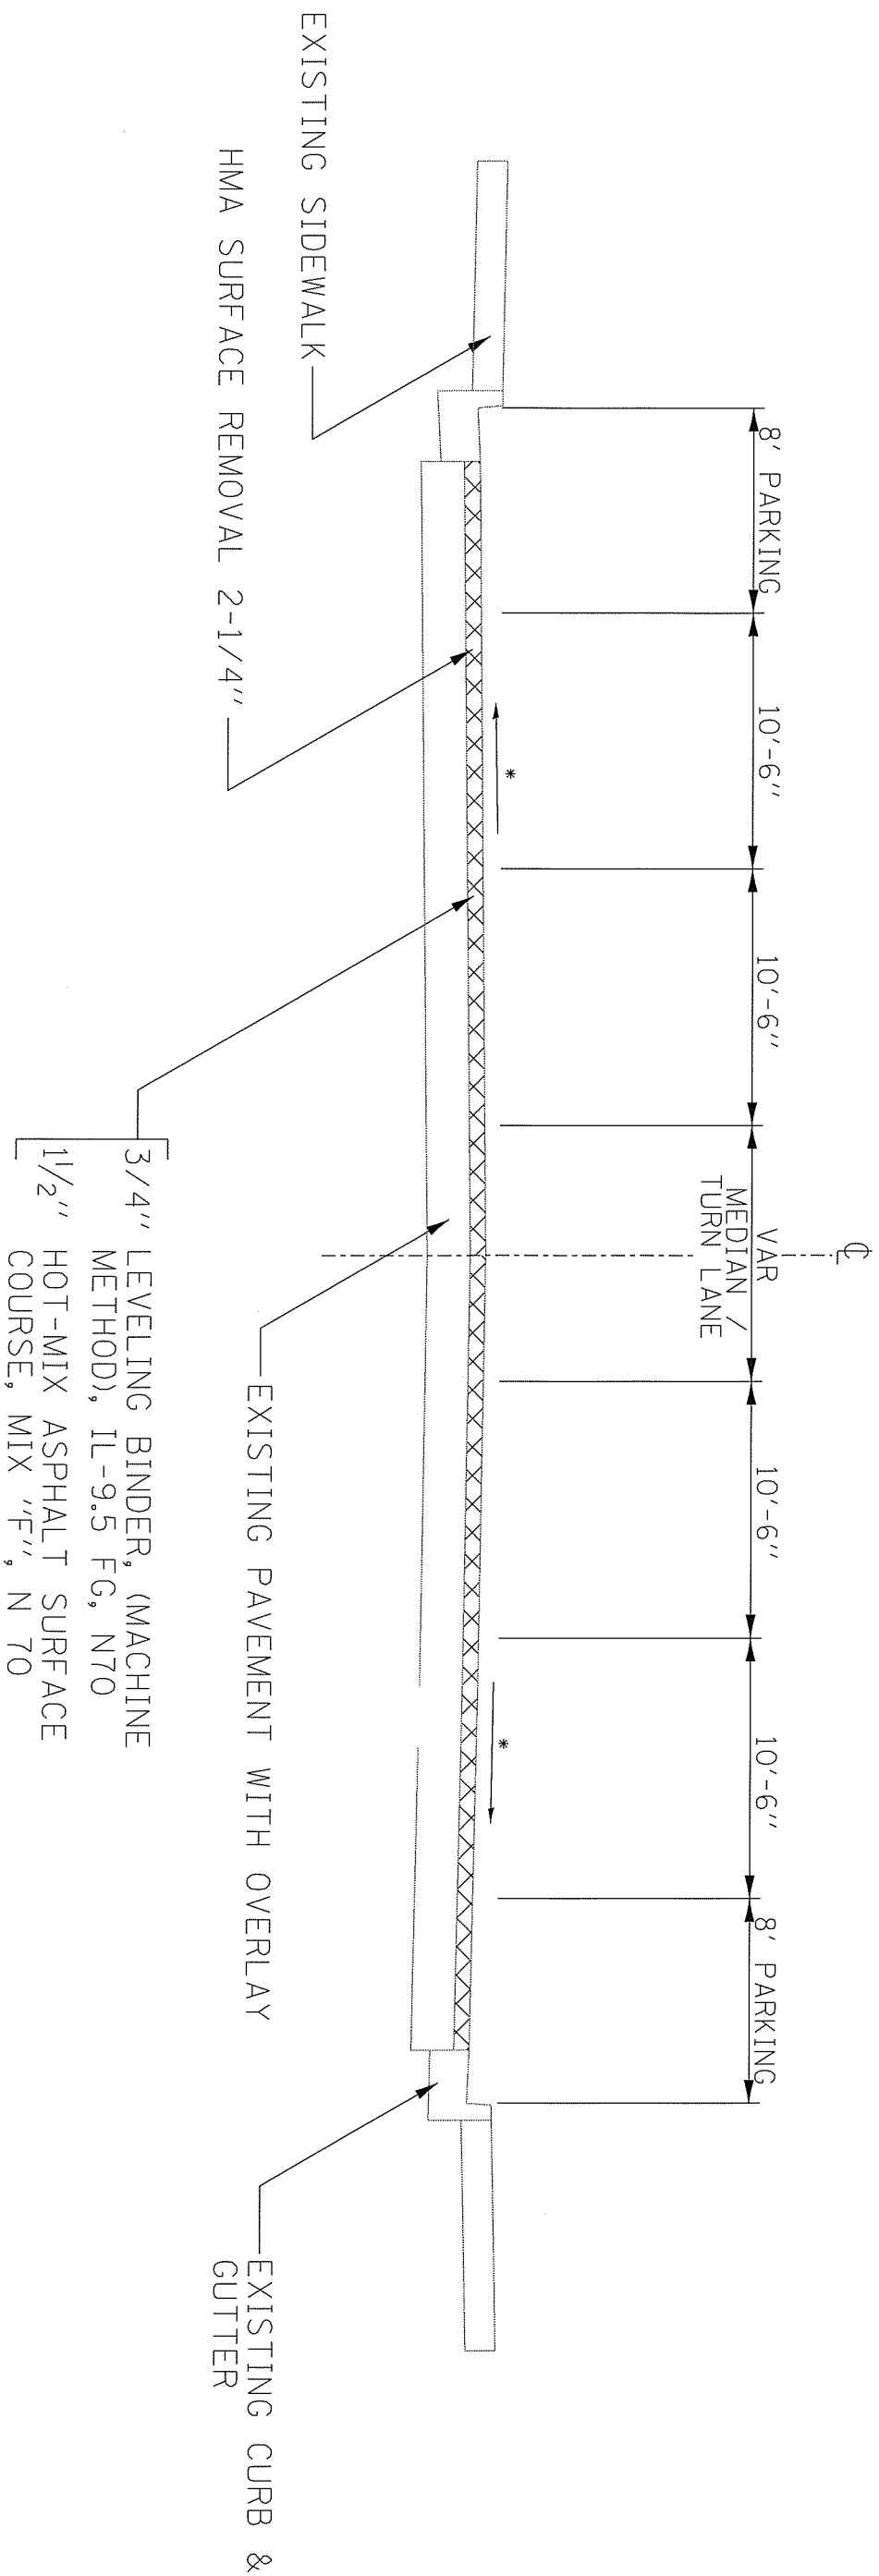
EXISTING SIDEWALK

HMA SURFACE REMOVAL 2-1/4''

3/4'' LEVELING BINDER, (MACHINE METHOD), IL-9.5 FG, N70
$1\frac{1}{2}$'' HOT-MIX ASPHALT SURFACE COURSE, MIX ''F'', N 70

EXISTING PAVEMENT WITH OVERLAY

EXISTING CURB & GUTTER

8' PARKING

10'-6''

*

10'-6''

℄

VAR MEDIAN / TURN LANE

10'-6''

10'-6''

*

8' PARKING